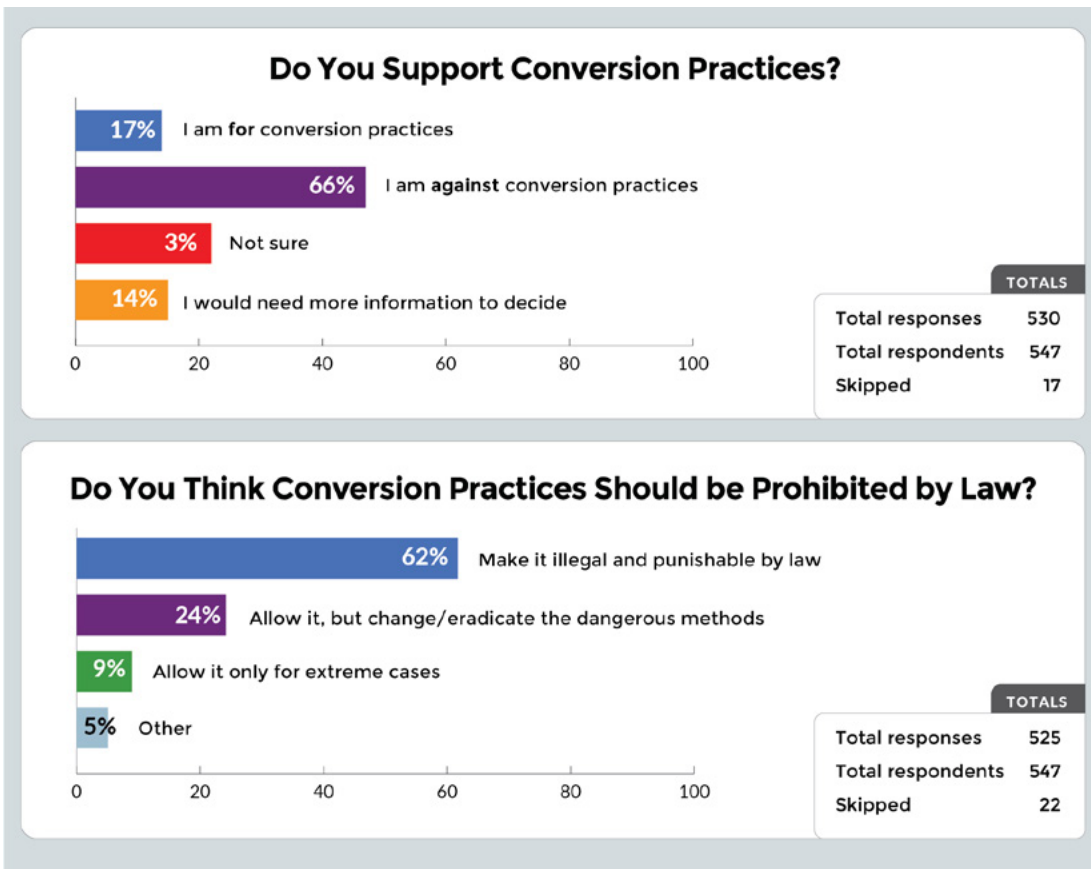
Do You Support Conversion Practices?

17% I am for conversion practices

66% I am against conversion practices

3% Not sure

14% I would need more information to decide

0 20 40 60 80 100

TOTALS

| Total responses | 530 |
|---|---|
| Total respondents | 547 |
| Skipped | 17 |

Do You Think Conversion Practices Should be Prohibited by Law?

62% Make it illegal and punishable by law

24% Allow it, but change/eradicate the dangerous methods

9% Allow it only for extreme cases

5% Other

0 20 40 60 80 100

TOTALS

| Total responses | 525 |
|---|---|
| Total respondents | 547 |
| Skipped | 22 |